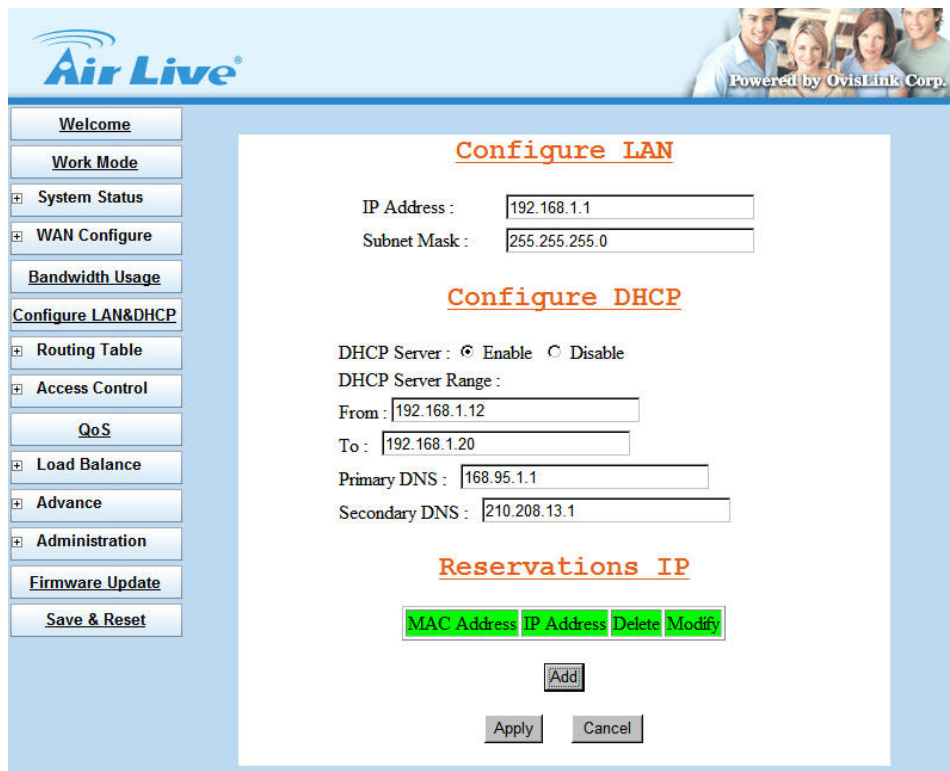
Air Live

Powered by OvisLink Corp.

Welcome
Work Mode
⊞ System Status
⊞ WAN Configure
Bandwidth Usage
Configure LAN&DHCP
⊞ Routing Table
⊞ Access Control
QoS
⊞ Load Balance
⊞ Advance
⊞ Administration
Firmware Update
Save & Reset

Configure LAN

IP Address : 192.168.1.1
Subnet Mask : 255.255.255.0

Configure DHCP

DHCP Server : ⊙ Enable ○ Disable
DHCP Server Range :
From : 192.168.1.12
To : 192.168.1.20
Primary DNS : 168.95.1.1
Secondary DNS : 210.208.13.1

Reservations IP

| MAC Address | IP Address | Delete | Modify |
|---|---|---|---|

Add

Apply Cancel